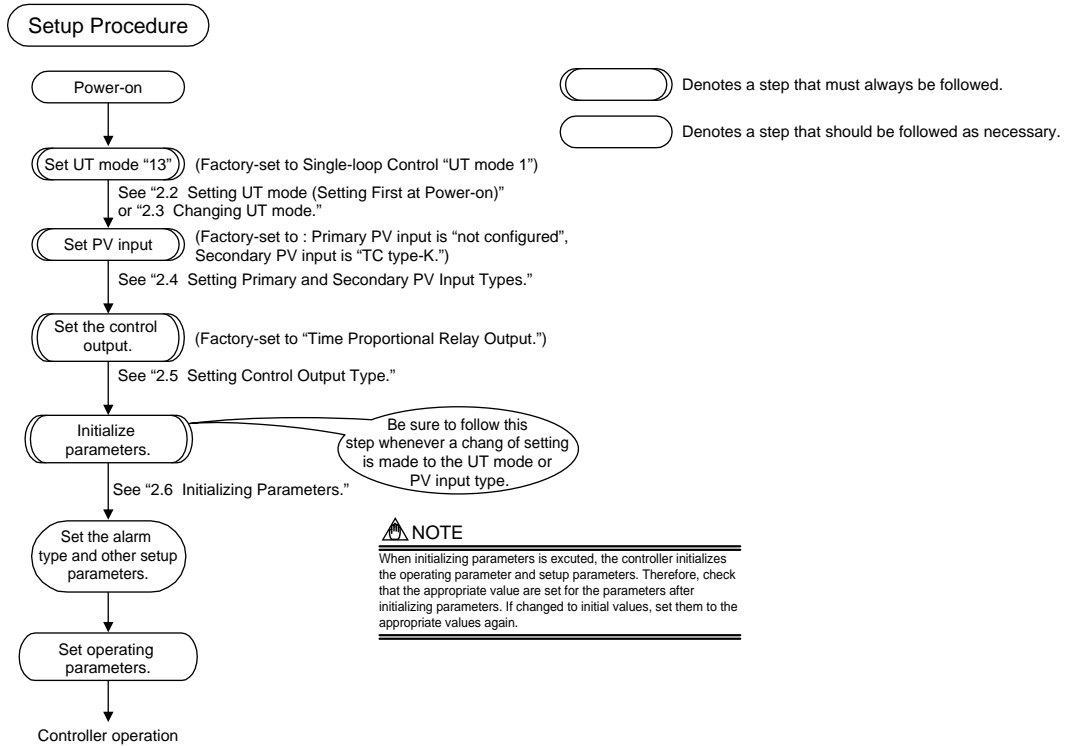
Setup Procedure

Denotes a step that must always be followed.

Denotes a step that should be followed as necessary.

Power-on

Set UT mode "13" (Factory-set to Single-loop Control "UT mode 1")

See "2.2 Setting UT mode (Setting First at Power-on)" or "2.3 Changing UT mode."

Set PV input (Factory-set to : Primary PV input is "not configured", Secondary PV input is "TC type-K.")

See "2.4 Setting Primary and Secondary PV Input Types."

Set the control output. (Factory-set to "Time Proportional Relay Output.")

See "2.5 Setting Control Output Type."

Initialize parameters.

Be sure to follow this step whenever a chang of setting is made to the UT mode or PV input type.

See "2.6 Initializing Parameters."

Set the alarm type and other setup parameters.

NOTE

When initializing parameters is excuted, the controller initializes the operating parameter and setup parameters. Therefore, check that the appropriate value are set for the parameters after initializing parameters. If changed to initial values, set them to the appropriate values again.

Set operating parameters.

Controller operation